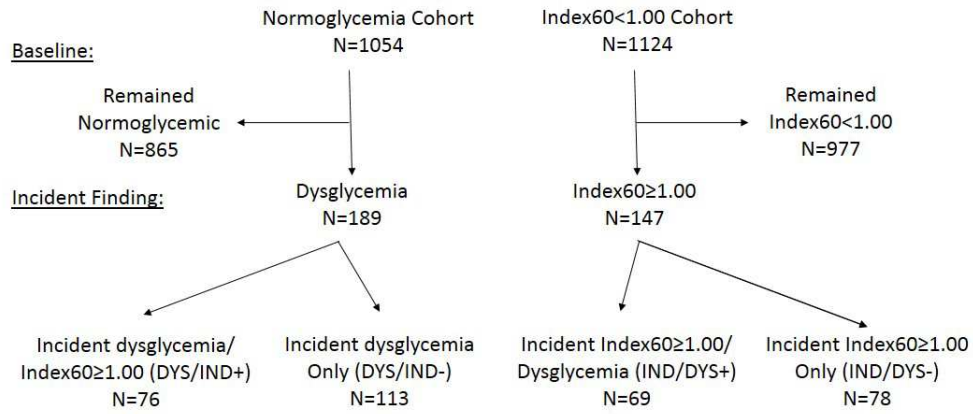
Baseline:

Normoglycemia Cohort
N=1054

Index60<1.00 Cohort
N=1124

Remained Normoglycemic
N=865

Remained Index60<1.00
N=977

Incident Finding:

Dysglycemia
N=189

Index60≥1.00
N=147

Incident dysglycemia/ Index60≥1.00 (DYS/IND+)
N=76

Incident dysglycemia Only (DYS/IND-)
N=113

Incident Index60≥1.00/ Dysglycemia (IND/DYS+)
N=69

Incident Index60≥1.00 Only (IND/DYS-)
N=78